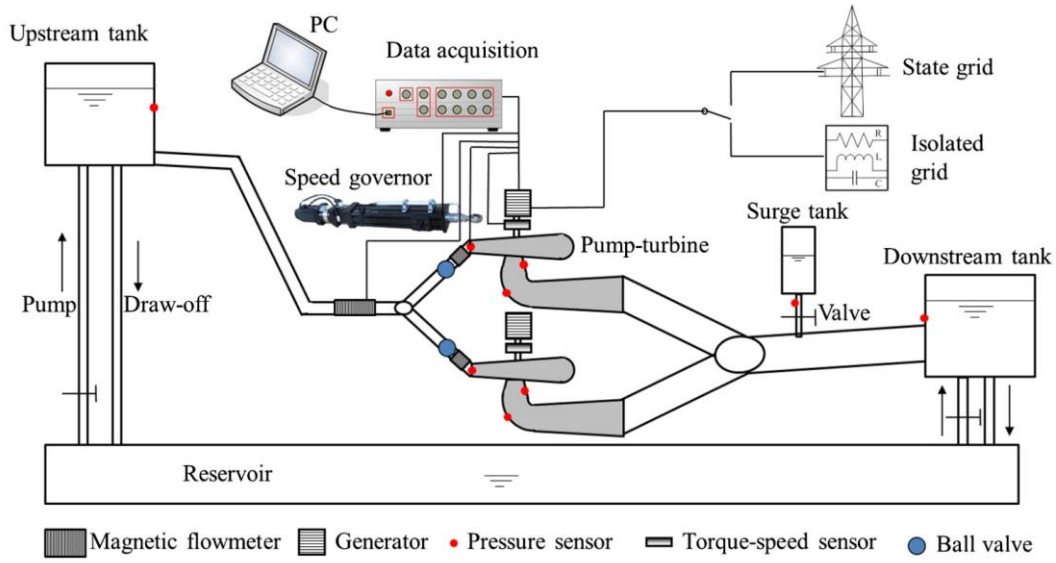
Upstream tank

PC

Data acquisition

State grid

R

L

C

Isolated grid

Speed governor

Surge tank

Pump-turbine

Downstream tank

Pump

Draw-off

Valve

Reservoir

Magnetic flowmeter

Generator

Pressure sensor

Torque-speed sensor

Ball valve